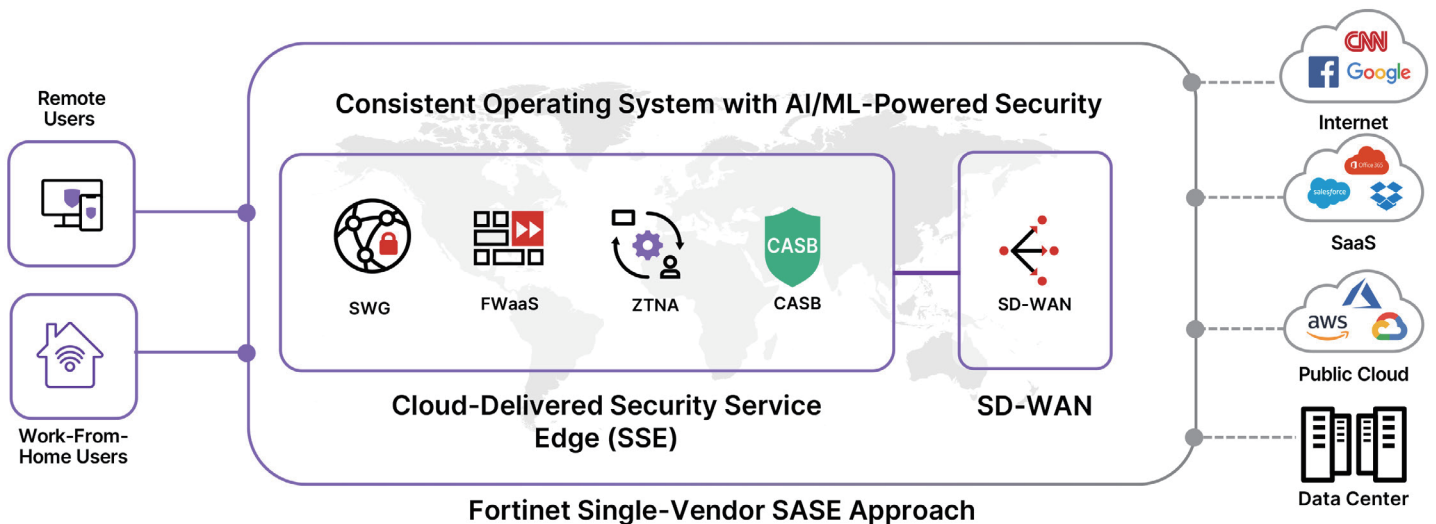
Remote Users

Work-From-Home Users

Consistent Operating System with AI/ML-Powered Security

SWG

FWaaS

ZTNA

CASB

CASB

SD-WAN

Cloud-Delivered Security Service Edge (SSE)

SD-WAN

Fortinet Single-Vendor SASE Approach

CNN

Google

Internet

Office 365

salesforce

SaaS

aws

Public Cloud

Data Center